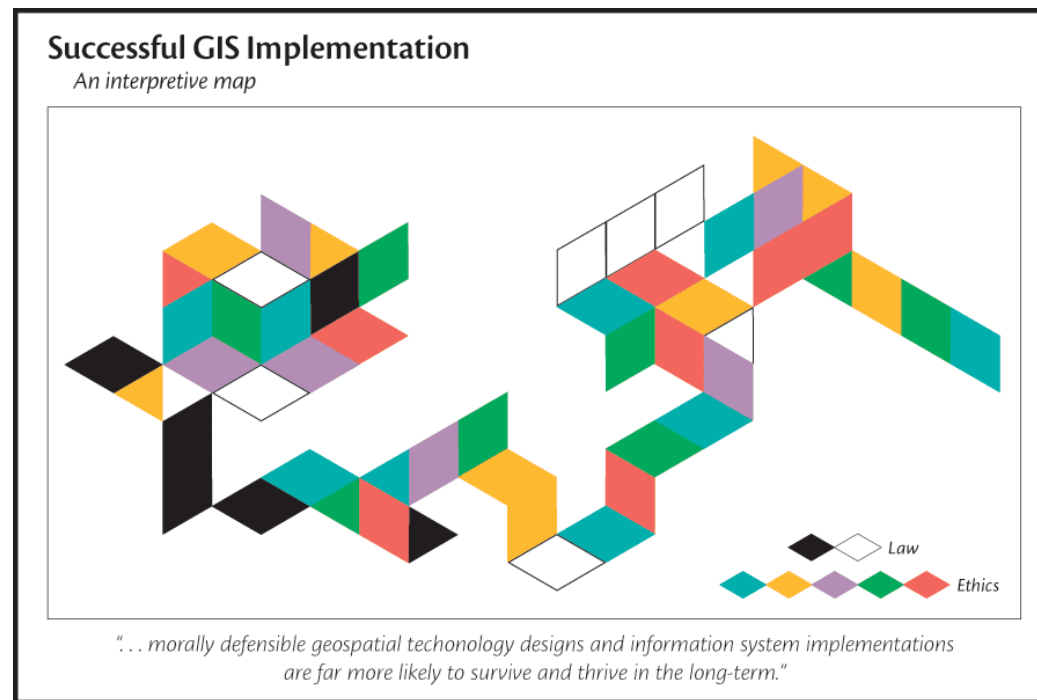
Successful GIS Implementation

An interpretive map

Law

Ethics

". . . morally defensible geospatial techonology designs and information system implementations are far more likely to survive and thrive in the long-term."